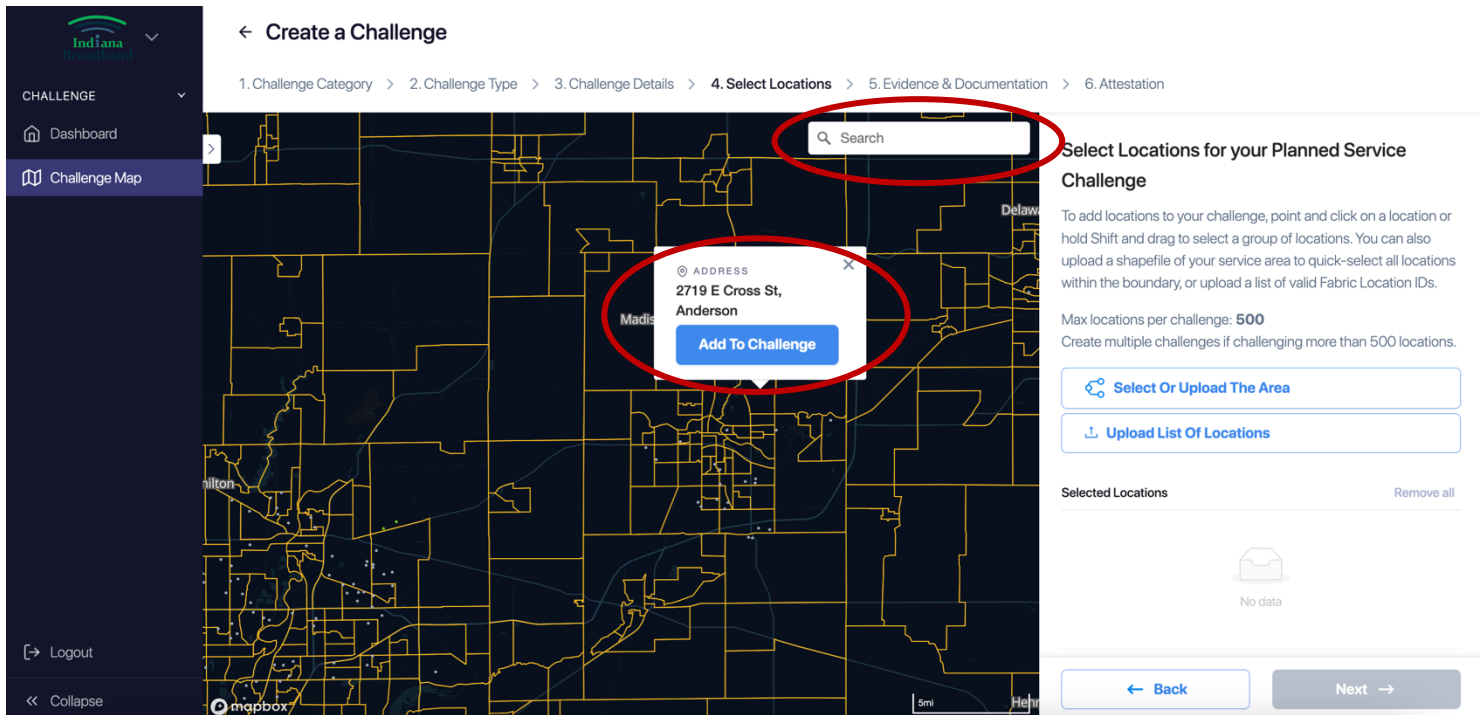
Indiana Broadband

CHALLENGE

Dashboard

Challenge Map

Logout

Collapse

← Create a Challenge

1. Challenge Category > 2. Challenge Type > 3. Challenge Details > 4. Select Locations > 5. Evidence & Documentation > 6. Attestation

Search

Delaw

Madis

ADDRESS
2719 E Cross St, Anderson

Add To Challenge

nilton

mapbox

5mi

Hen

Select Locations for your Planned Service Challenge

To add locations to your challenge, point and click on a location or hold Shift and drag to select a group of locations. You can also upload a shapefile of your service area to quick-select all locations within the boundary, or upload a list of valid Fabric Location IDs.

Max locations per challenge: **500**
Create multiple challenges if challenging more than 500 locations.

Select Or Upload The Area

Upload List Of Locations

Selected Locations

Remove all

No data

← Back

Next →